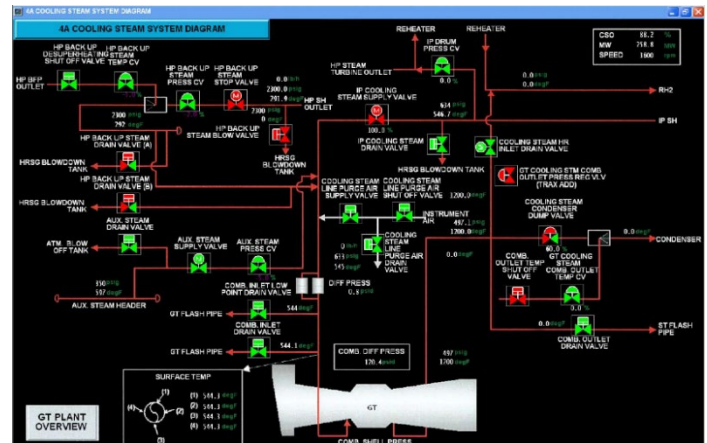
4A COOLING STEAM SYSTEM DIAGRAM

4A COOLING STEAM SYSTEM DIAGRAM

CSO 88.2 %
MW 218.8 MW
SPEED 1800 rpm

REHEATER
REHEATER

HP BACK UP DESUPERHEATING SHUT OFF VALVE
HP BACK UP STEAM TEMP CV
HP BACK UP STEAM PRESS CV
HP BACK UP STEAM STOP VALVE
HP BFP OUTLET
0.0 psig
2300.0 psig
291.9 degF
HP SH OUTLET
HP STEAM TURBINE OUTLET
IP DRUM PRESS CV
0.0 %
IP COOLING STEAM SUPPLY VALVE
100.0 %
634 psig
546.7 degF
0.0 psig
0.0 degF
RH2
IP SH
2300 psig
292 degF
2300 psig
0 degF
HP BACK UP STEAM DRAIN VALVE (A)
HP BACK UP STEAM BLOW VALVE
HRSG BLOWDOWN TANK
IP COOLING STEAM DRAIN VALVE
COOLING STEAM HR INLET DRAIN VALVE
HRSG BLOWDOWN TANK
HRSG BLOWDOWN TANK
HP BACK UP STEAM DRAIN VALVE (B)
HRSG BLOWDOWN TANK
1200.0 degF
GT COOLING STM COMB. OUTLET PRESS REG VLV (TRAX ADD)
HRSG BLOWDOWN TANK
AUX. STEAM DRAIN VALVE
COOLING STEAM LINE PURGE AIR SUPPLY VALVE
COOLING STEAM LINE PURGE AIR SHUT OFF VALVE
INSTRUMENT AIR
497.1 psig
1200.0 degF
COOLING STEAM CONDENSER DUMP VALVE
60.0 %
0.0 degF
CONDENSER
ATM. BLOW OFF TANK
AUX. STEAM SUPPLY VALVE
AUX. STEAM PRESS CV
0 psig
613 psig
545 degF
COOLING STEAM LINE PURGE AIR DRAIN VALVE
0.0 degF
COMB. OUTLET TEMP SHUT OFF VALVE
GT COOLING STEAM COMB. OUTLET TEMP CV
3.0 %
350 psig
597 degF
AUX. STEAM HEADER
COMB. INLET COIL LOW POINT DRAIN VALVE
DIFF PRESS
0.0 psid
544 degF
GT FLASH PIPE
COMB. INLET DRAIN VALVE
544.1 degF
GT FLASH PIPE
COMB. OUTLET DRAIN VALVE
0.0 degF
ST FLASH PIPE
COMB. DIFF PRESS
120.4 psid
497 psig
1200 degF
SURFACE TEMP
(1) 544.1 degF
(2) 544.1 degF
(3) 544.1 degF
(4) 544.1 degF
(1)
(2)
(3)
(4)
GT
GT PLANT OVERVIEW
COMB. SHELL PRESS